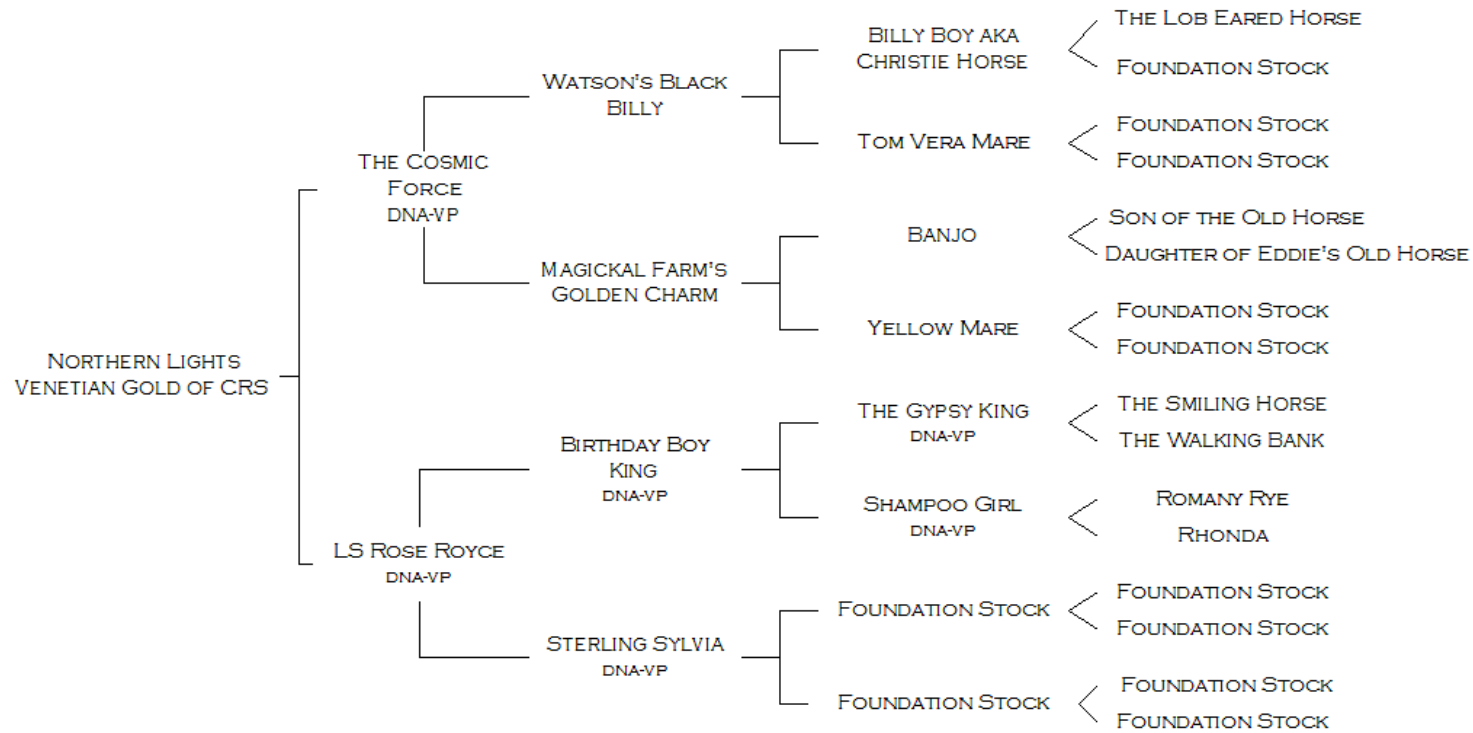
Northern Lights Venetian Gold of CRS

The Cosmic Force
DNA-VP

Watson's Black Billy

Billy Boy aka Christie Horse

The Lob Eared Horse
Foundation Stock

Tom Vera Mare

Foundation Stock
Foundation Stock

Magickal Farm's Golden Charm

Banjo

Son of the Old Horse
Daughter of Eddie's Old Horse

Yellow Mare

Foundation Stock
Foundation Stock

LS Rose Royce
DNA-VP

Birthday Boy King
DNA-VP

The Gypsy King
DNA-VP

The Smiling Horse
The Walking Bank

Shampoo Girl
DNA-VP

Romany Rye
Rhonda

Sterling Sylvia
DNA-VP

Foundation Stock

Foundation Stock
Foundation Stock

Foundation Stock

Foundation Stock
Foundation Stock